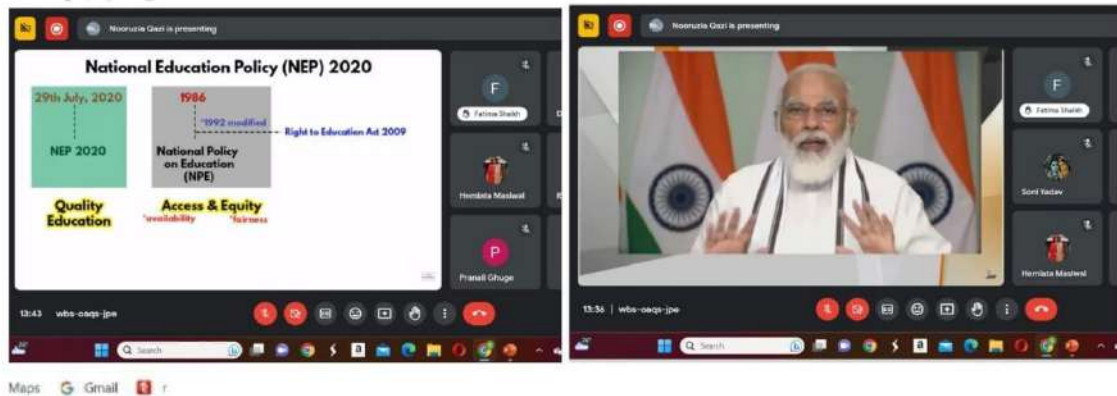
Nooruzia Qazi is presenting

National Education Policy (NEP) 2020

29th July, 2020

NEP 2020

Quality Education

1986

*1992 modified

Right to Education Act 2009

National Policy on Education (NPE)

Access & Equity

*availability *fairness

F

Fatima Shaikh

Hemlata Masiwal

P

Pranali Ghuge

13:43 wbs-oaqs-jpe

Search

Nooruzia Qazi is presenting

F

Fatima Shaikh

Soni Yadav

Hemlata Masiwal

13:56 | wbs-oaqs-jpe

Search

Maps Gmail